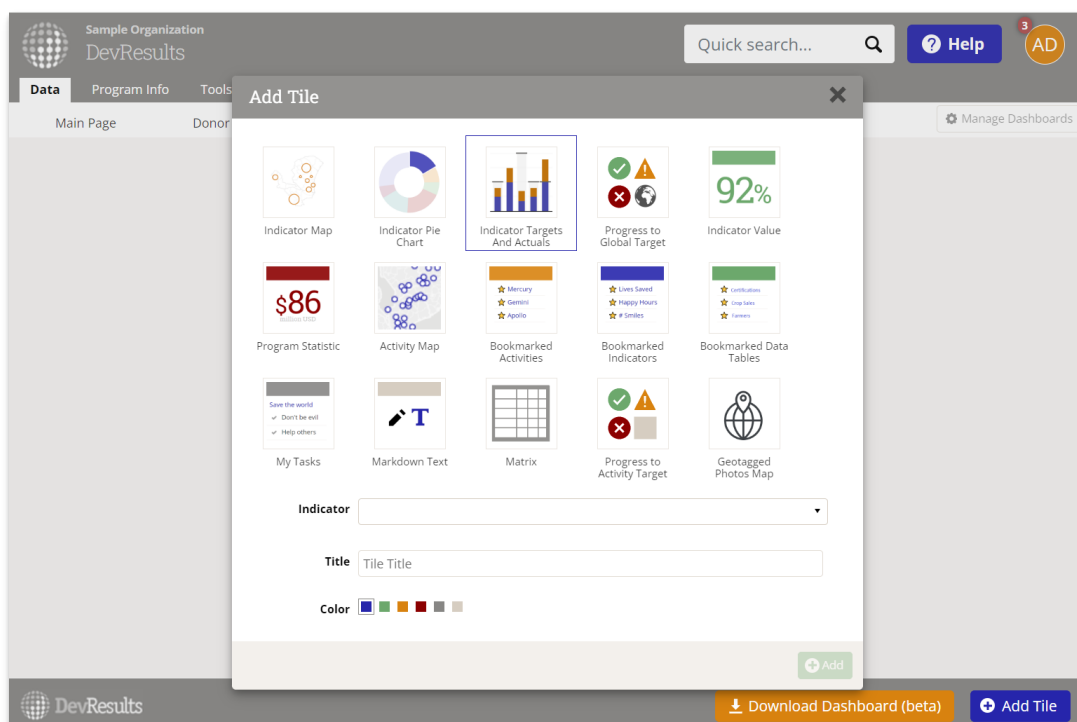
Sample Organization
DevResults

Quick search...

Help

3
AD

Data
Program Info
Tools

Main Page
Donor

Manage Dashboards

Add Tile

Indicator Map

Indicator Pie Chart

Indicator Targets And Actuals

Progress to Global Target

92%

Indicator Value

$86

Program Statistic

Activity Map

Mercury
Gemini
Apollo

Bookmarked Activities

Lives Saved
Happy Hours
# Smiles

Bookmarked Indicators

Certifications
Crop Sales
Farmers

Bookmarked Data Tables

Save the world
Don't be evil
Help others

My Tasks

T

Markdown Text

Matrix

Progress to Activity Target

Geotagged Photos Map

Indicator

Title
Tile Title

Color

Add

DevResults

Download Dashboard (beta)

Add Tile